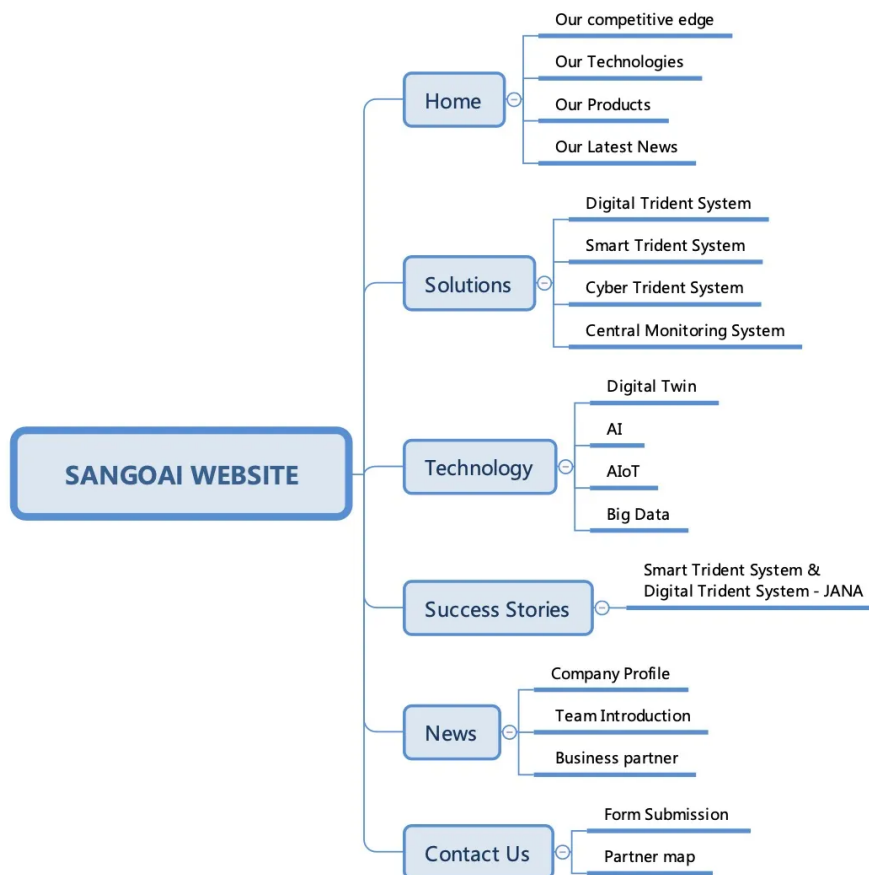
SANGOAI WEBSITE

Home
Our competitive edge
Our Technologies
Our Products
Our Latest News

Solutions
Digital Trident System
Smart Trident System
Cyber Trident System
Central Monitoring System

Technology
Digital Twin
AI
AIoT
Big Data

Success Stories
Smart Trident System & Digital Trident System - JANA

News
Company Profile
Team Introduction
Business partner

Contact Us
Form Submission
Partner map